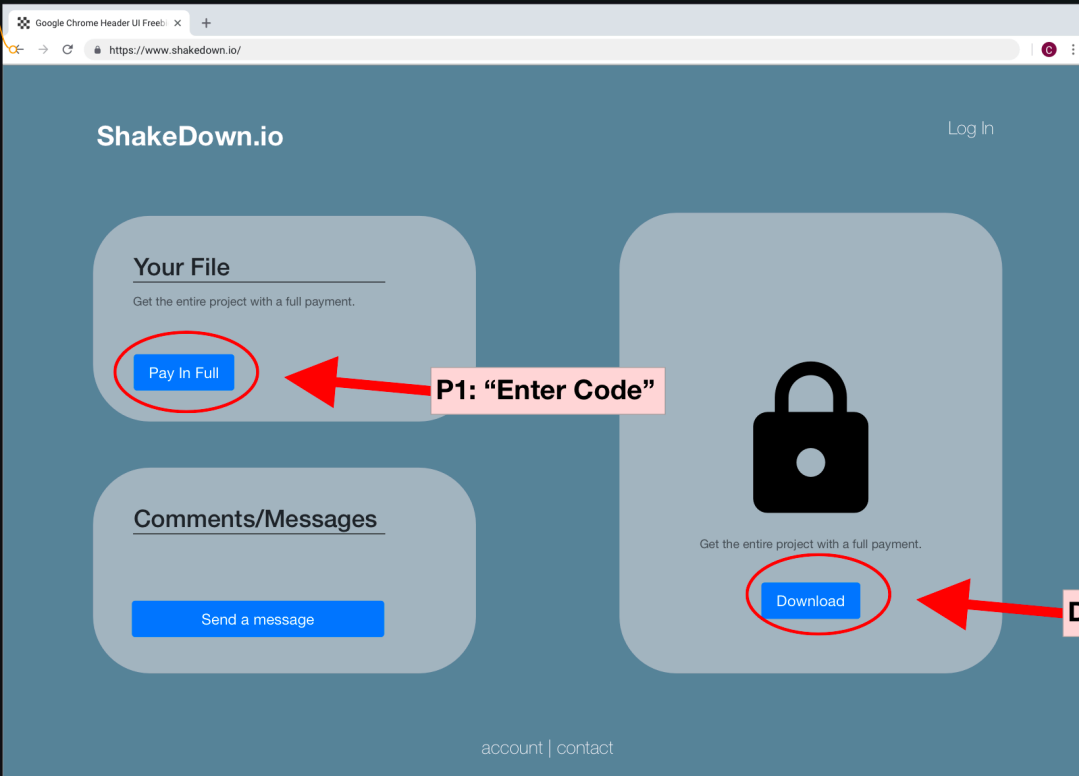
Google Chrome Header UI Freeb ×
+
https://www.shakedown.io/
C

ShakeDown.io

Log In

Your File

Get the entire project with a full payment.

Pay In Full

P1: "Enter Code"

Comments/Messages

Send a message

Get the entire project with a full payment.

Download

D

account | contact